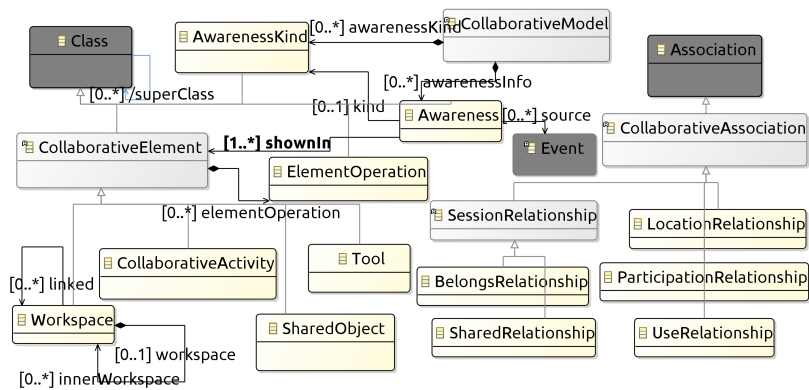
Class
AwarenessKind
[0..*] awarenessKind
CollaborativeModel
Association
[0..*] awarenessInfo
[0..*] /superClass
[0..1] kind
Awareness
[0..*] source
CollaborativeAssociation
CollaborativeElement
[1..*] shownIn
Event
ElementOperation
[0..*] elementOperation
SessionRelationship
LocationRelationship
[0..*] linked
CollaborativeActivity
Tool
BelongsRelationship
ParticipationRelationship
Workspace
SharedObject
SharedRelationship
UseRelationship
[0..1] workspace
[0..*] innerWorkspace